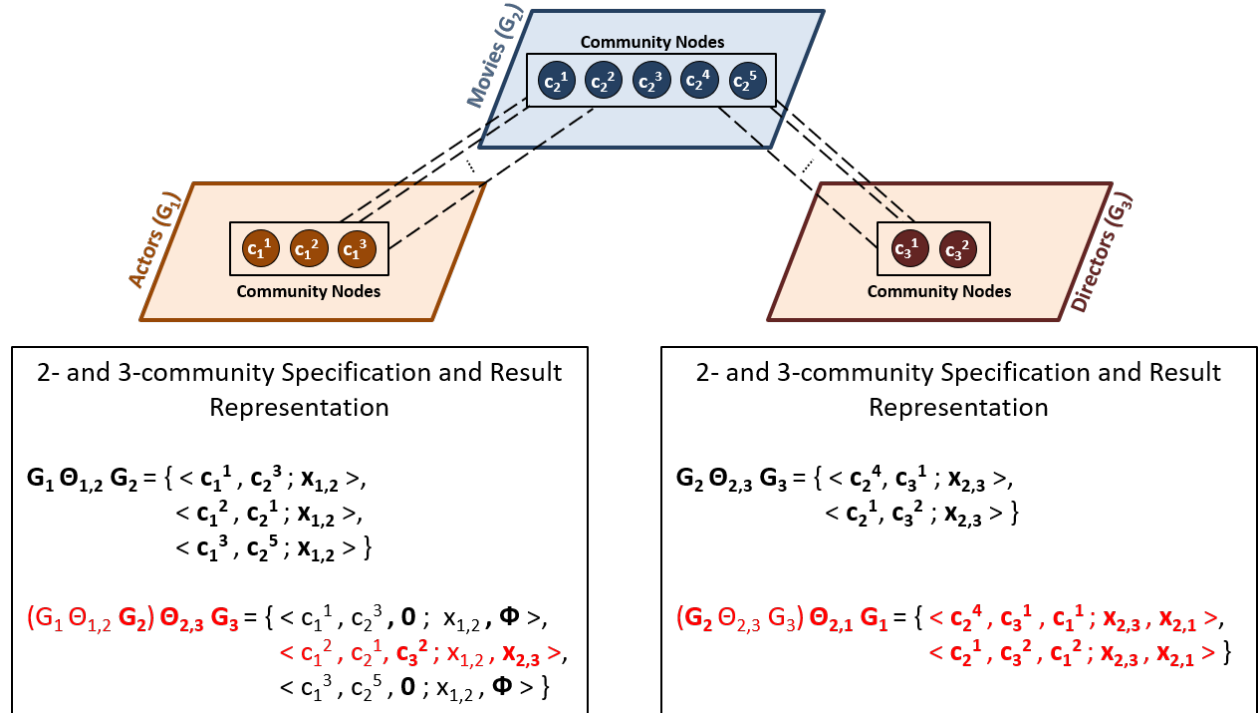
Movies ($G_2$)

Community Nodes

$c_2^1$ $c_2^2$ $c_2^3$ $c_2^4$ $c_2^5$

Actors ($G_1$)

$c_1^1$ $c_1^2$ $c_1^3$

Community Nodes

Directors ($G_3$)

$c_3^1$ $c_3^2$

Community Nodes

2- and 3-community Specification and Result Representation

$G_1\ \Theta_{1,2}\ G_2 = \{ < c_1^1 , c_2^3 ; x_{1,2} >,$
$< c_1^2 , c_2^1 ; x_{1,2} >,$
$< c_1^3 , c_2^5 ; x_{1,2} > \}$

$(G_1\ \Theta_{1,2}\ G_2)\ \Theta_{2,3}\ G_3 = \{ < c_1^1 , c_2^3 , 0 ; x_{1,2} , \Phi >,$
$< c_1^2 , c_2^1, c_3^2 ; x_{1,2} , x_{2,3} >,$
$< c_1^3 , c_2^5 , 0 ; x_{1,2} , \Phi > \}$

2- and 3-community Specification and Result Representation

$G_2\ \Theta_{2,3}\ G_3 = \{ < c_2^4, c_3^1 ; x_{2,3} >,$
$< c_2^1, c_3^2 ; x_{2,3} > \}$

$(G_2\ \Theta_{2,3}\ G_3)\ \Theta_{2,1}\ G_1 = \{ < c_2^4 , c_3^1 , c_1^1 ; x_{2,3} , x_{2,1} >,$
$< c_2^1 , c_3^2 , c_1^2 ; x_{2,3} , x_{2,1} > \}$